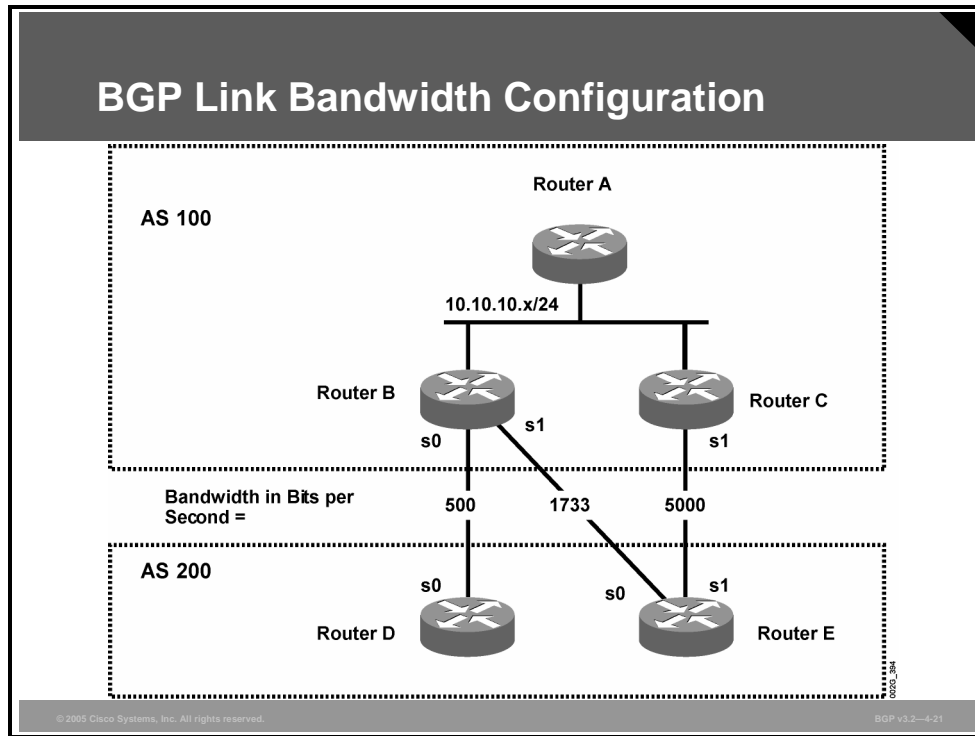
BGP Link Bandwidth Configuration

AS 100

Router A

10.10.10.x/24

Router B

Router C

s0

s1

s1

Bandwidth in Bits per Second =

500

1733

5000

AS 200

s0

s0

s1

Router D

Router E

002G_394

© 2005 Cisco Systems, Inc. All rights reserved.

BGP v3.2—4-21